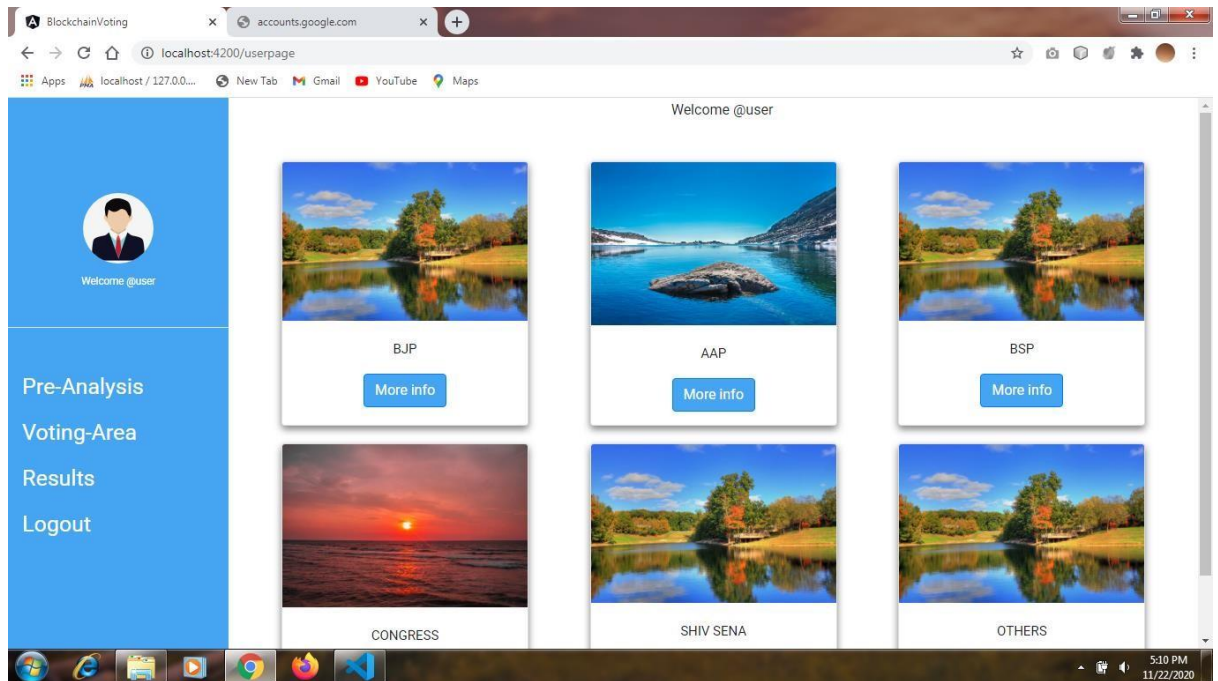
BlockchainVoting ×
accounts.google.com ×
localhost:4200/userpage
Apps
localhost / 127.0.0....
New Tab
Gmail
YouTube
Maps

Welcome @user

Welcome @user

Pre-Analysis
Voting-Area
Results
Logout

BJP
More info

AAP
More info

BSP
More info

CONGRESS

SHIV SENA

OTHERS

5:10 PM
11/22/2020